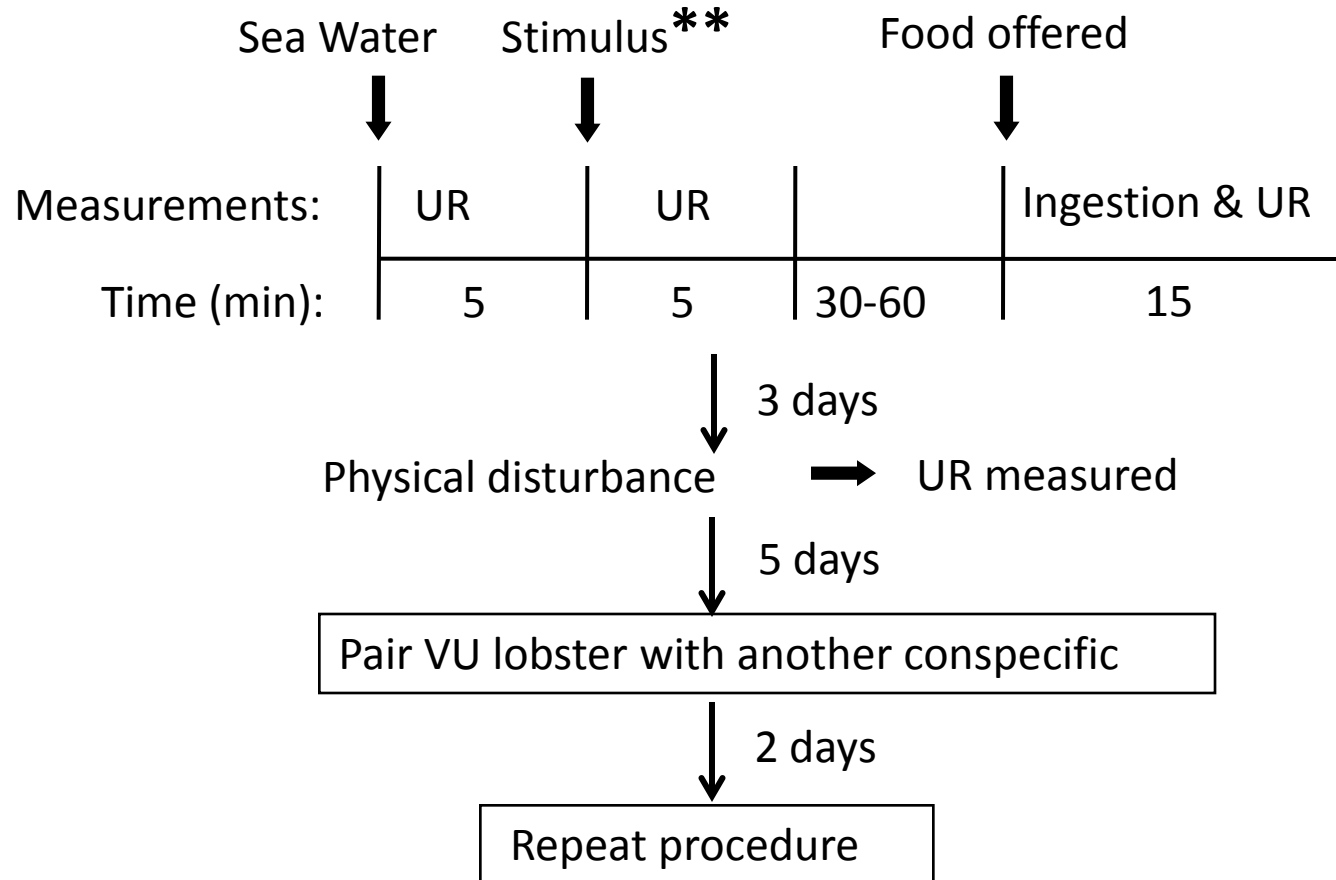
Sea Water Stimulus** Food offered

| Measurements: | UR | UR | | Ingestion & UR |
|---|---|---|---|---|
| Time (min): | 5 | 5 | 30-60 | 15 |

3 days

Physical disturbance UR measured

5 days

Pair VU lobster with another conspecific

2 days

Repeat procedure